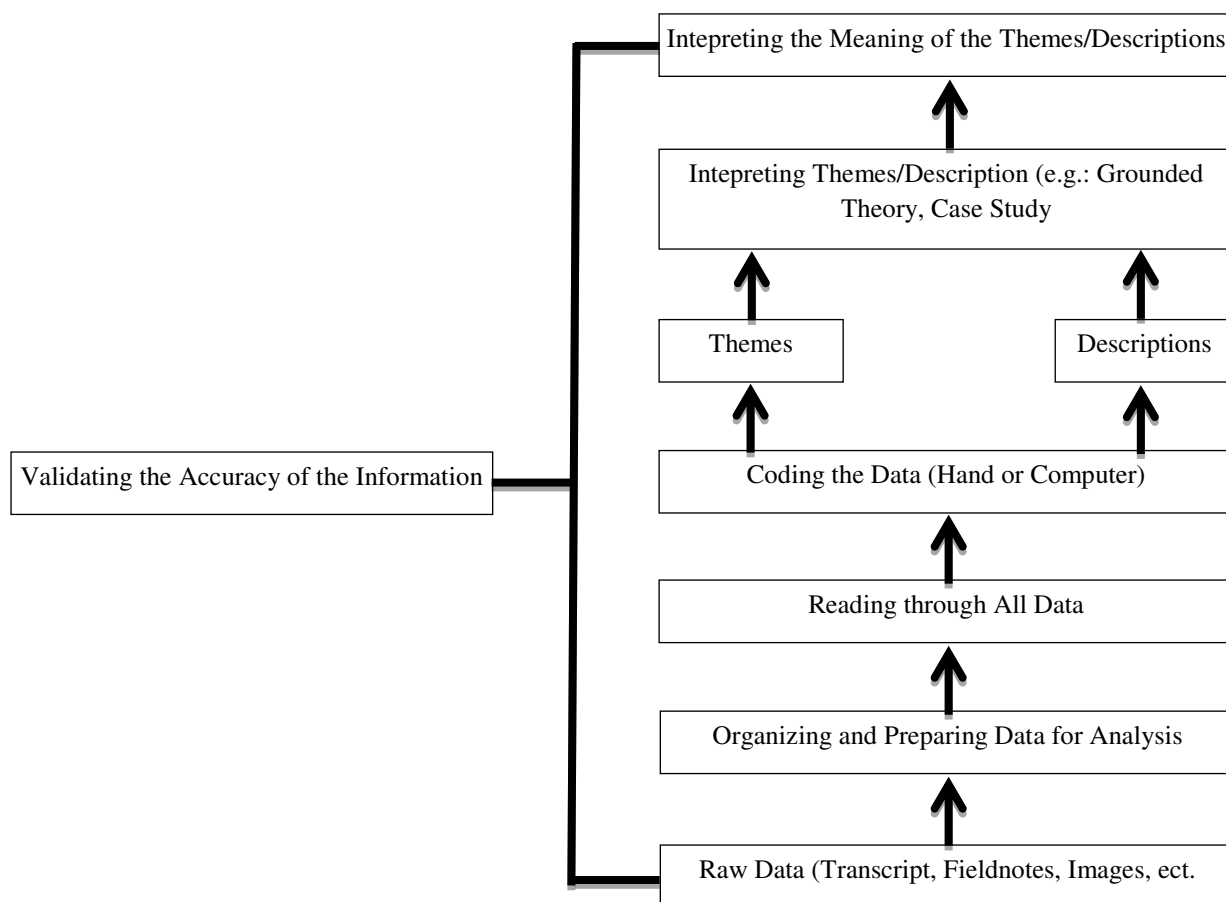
Intepreting the Meaning of the Themes/Descriptions

Intepreting Themes/Description (e.g.: Grounded Theory, Case Study

Themes

Descriptions

Validating the Accuracy of the Information

Coding the Data (Hand or Computer)

Reading through All Data

Organizing and Preparing Data for Analysis

Raw Data (Transcript, Fieldnotes, Images, ect.